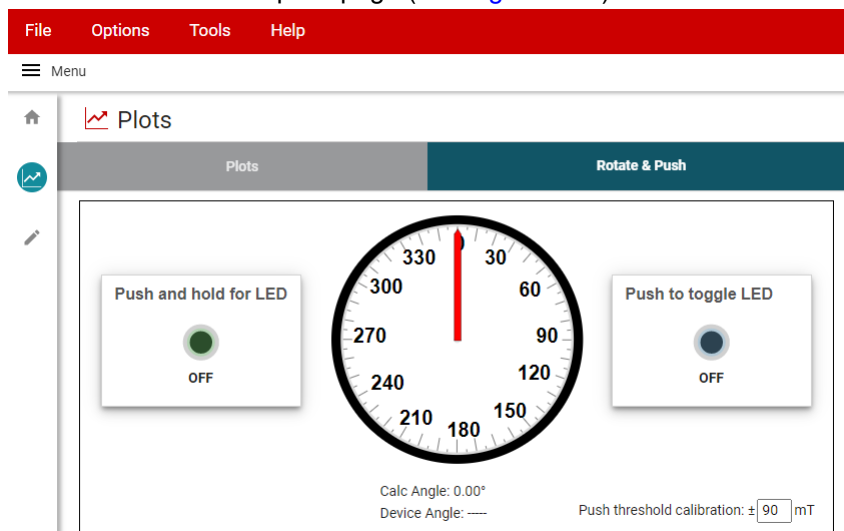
File Options Tools Help

Menu

Plots

Plots

Rotate & Push

Push and hold for LED

OFF

330 30 300 60 270 90 240 120 210 150 180

Push to toggle LED

OFF

Calc Angle: 0.00°

Device Angle: -----

Push threshold calibration: ± 90 mT